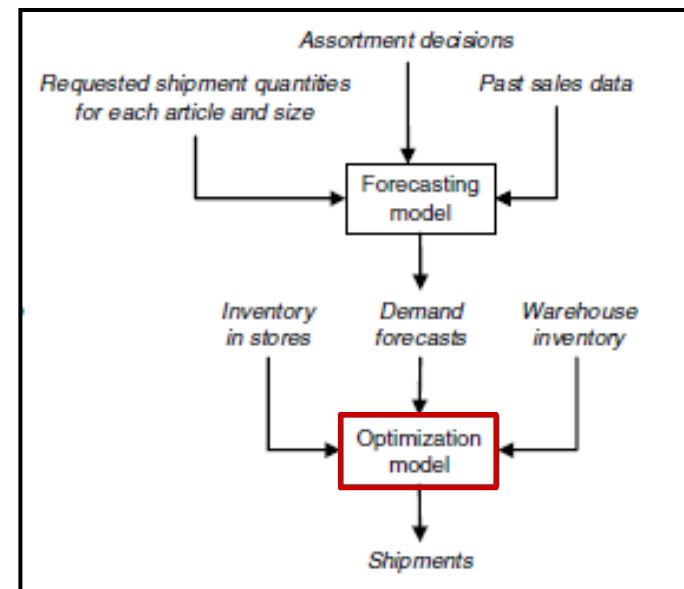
Assortment decisions

Requested shipment quantities for each article and size

Past sales data

Forecasting model

Inventory in stores

Demand forecasts

Warehouse inventory

Optimization model

Shipments